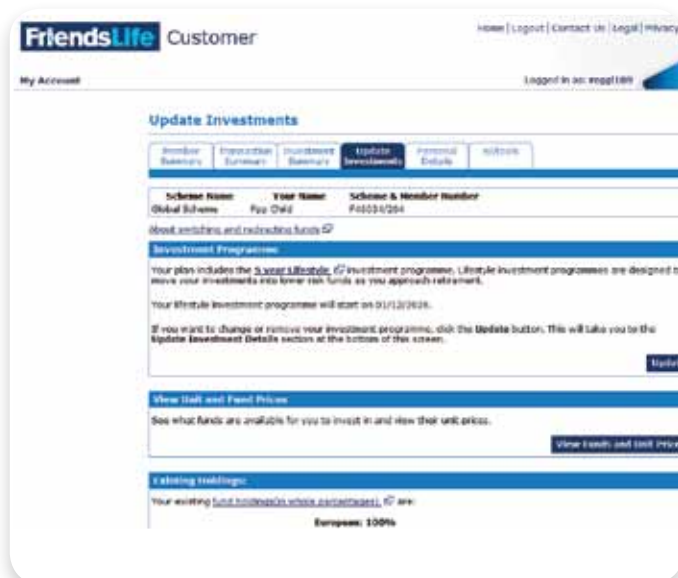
FriendsLife Customer

Home | Logout | Contact Us | Legal | Privacy

My Account

Logged in as: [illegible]

Update Investments

Member Summary | Transaction Summary | Investment Summary | Update Investments | Personal Details | Actions

| Scheme Name | Your Name | Scheme & Member Number |
|---|---|---|
| Global Scheme | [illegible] | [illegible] |

About switching and redirecting funds

Investment Programme

Your plan includes the 5 year Lifestyle investment programme. Lifestyle investment programmes are designed t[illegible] move your investments into lower risk funds as you approach retirement.

Your lifestyle investment programme will start on 01/12/2026.

If you want to change or remove your investment programme, click the Update button. This will take you to the Update Investment Details section at the bottom of this screen.

Upda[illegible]

View Unit and Fund Prices

See what funds are available for you to invest in and view their unit prices.

View Funds and Unit Price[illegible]

Existing Holdings:

Your existing fund holdings(in whole percentages) are:

European: 100%